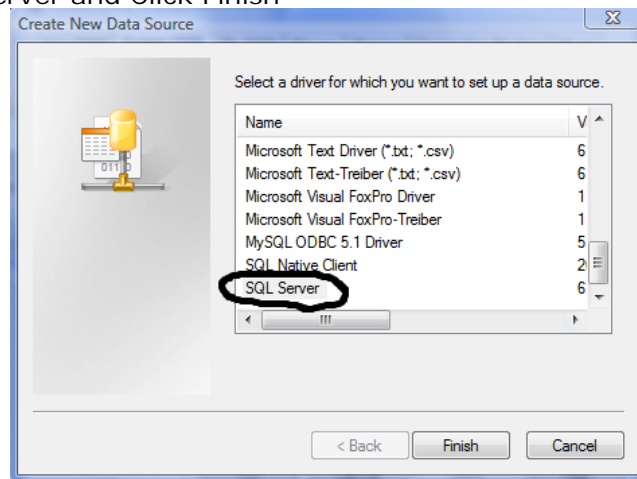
rver and Click Finish

Create New Data Source

Select a driver for which you want to set up a data source.

| Name | V |
|---|---|
| Microsoft Text Driver (*.txt; *.csv) | 6 |
| Microsoft Text-Treiber (*.txt; *.csv) | 6 |
| Microsoft Visual FoxPro Driver | 1 |
| Microsoft Visual FoxPro-Treiber | 1 |
| MySQL ODBC 5.1 Driver | 5 |
| SQL Native Client | 2 |
| SQL Server | 6 |

< Back Finish Cancel